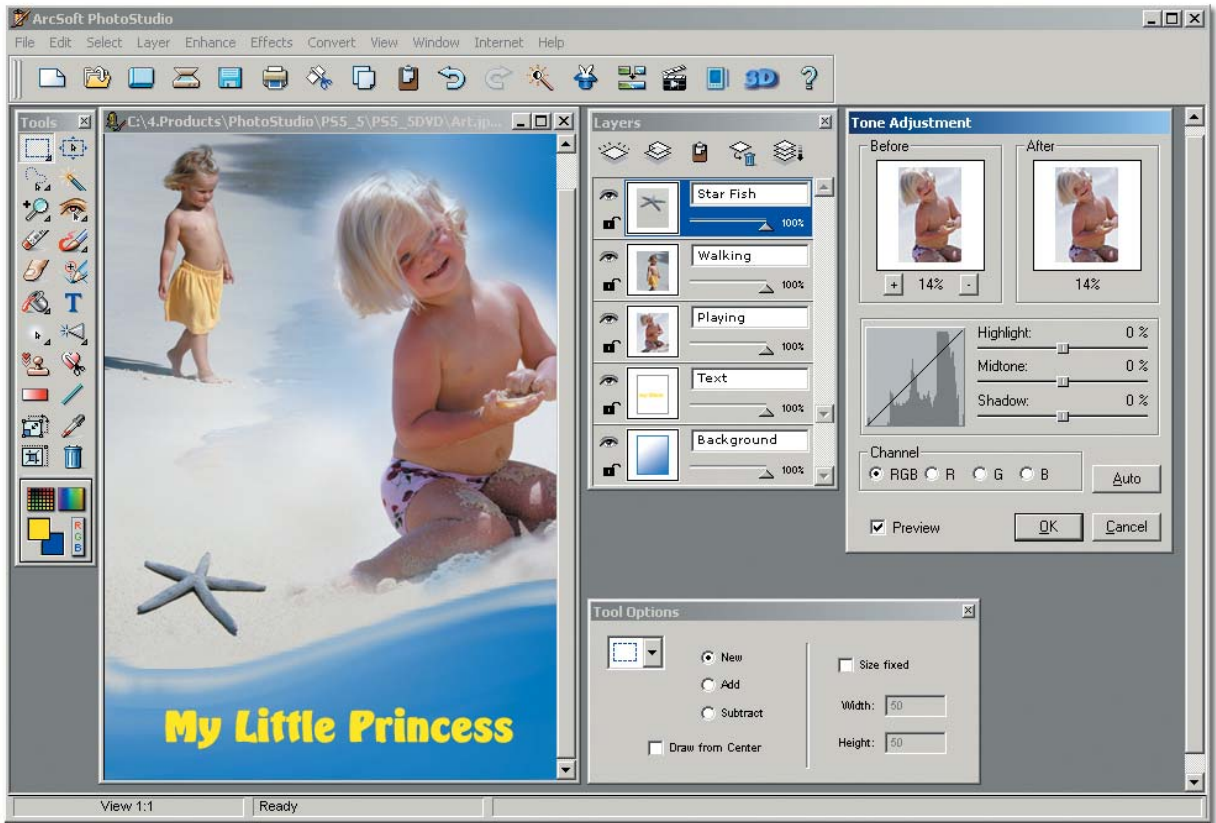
ArcSoft PhotoStudio

File Edit Select Layer Enhance Effects Convert View Window Internet Help

3D ?

Tools

T

R G B

C:\4.Products\PhotoStudio\PS5_5\PS5_5DVD\Art.jp...

My Little Princess

Layers

Star Fish 100%

Walking 100%

Playing 100%

Text 100%

Background 100%

Tone Adjustment

Before

+ 14% -

After

14%

Highlight: 0 %

Midtone: 0 %

Shadow: 0 %

Channel

RGB R G B

Auto

Preview

OK

Cancel

Tool Options

New

Add

Subtract

Draw from Center

Size fixed

Width: 50

Height: 50

View 1:1

Ready